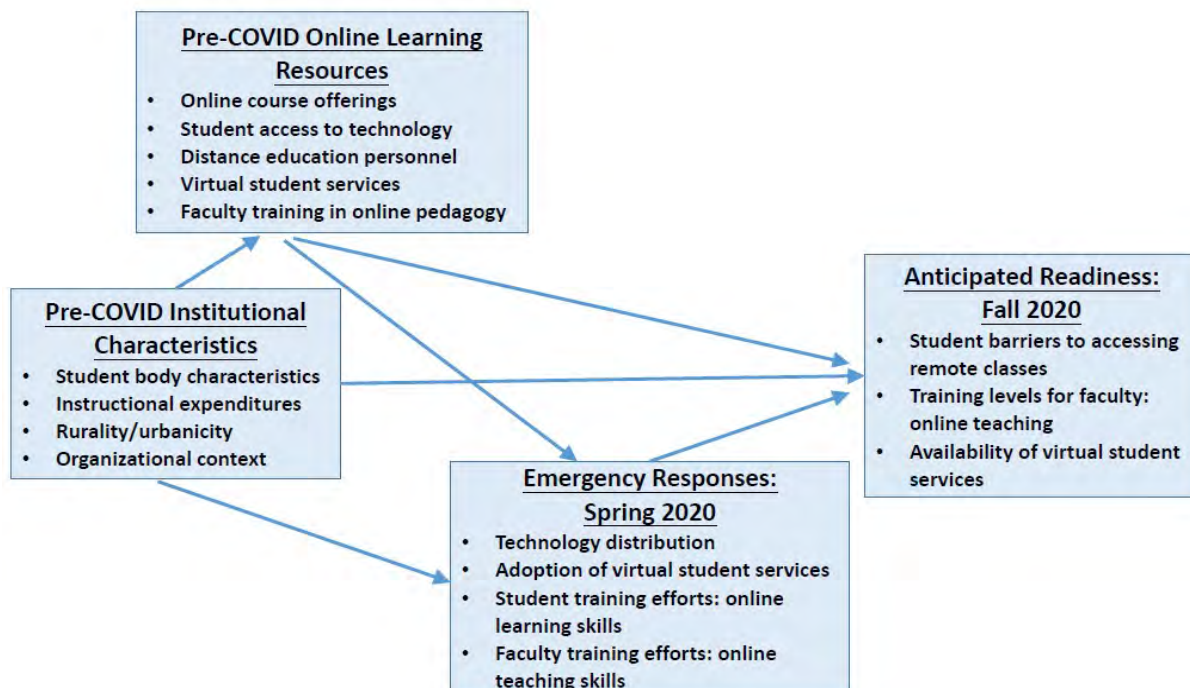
Pre-COVID Online Learning Resources

- Online course offerings
- Student access to technology
- Distance education personnel
- Virtual student services
- Faculty training in online pedagogy

Pre-COVID Institutional Characteristics

- Student body characteristics
- Instructional expenditures
- Rurality/urbanicity
- Organizational context

Anticipated Readiness: Fall 2020

- Student barriers to accessing remote classes
- Training levels for faculty: online teaching
- Availability of virtual student services

Emergency Responses: Spring 2020

- Technology distribution
- Adoption of virtual student services
- Student training efforts: online learning skills
- Faculty training efforts: online teaching skills